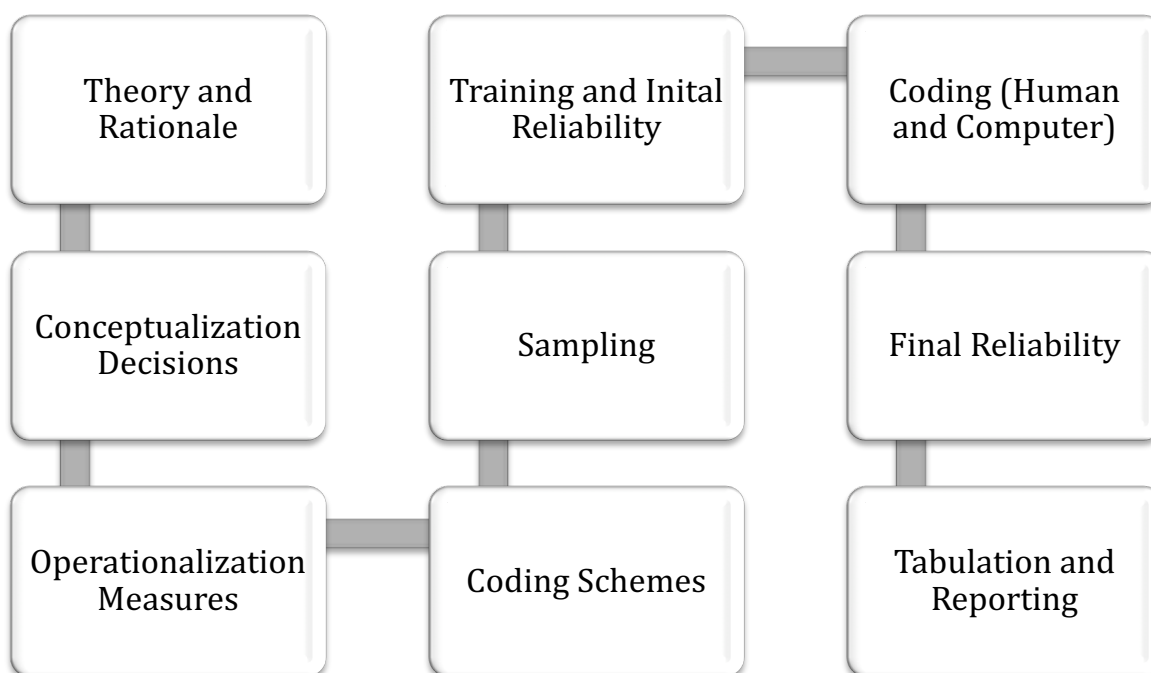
Theory and Rationale

Conceptualization Decisions

Operationalization Measures

Coding Schemes

Sampling

Training and Inital Reliability

Coding (Human and Computer)

Final Reliability

Tabulation and Reporting